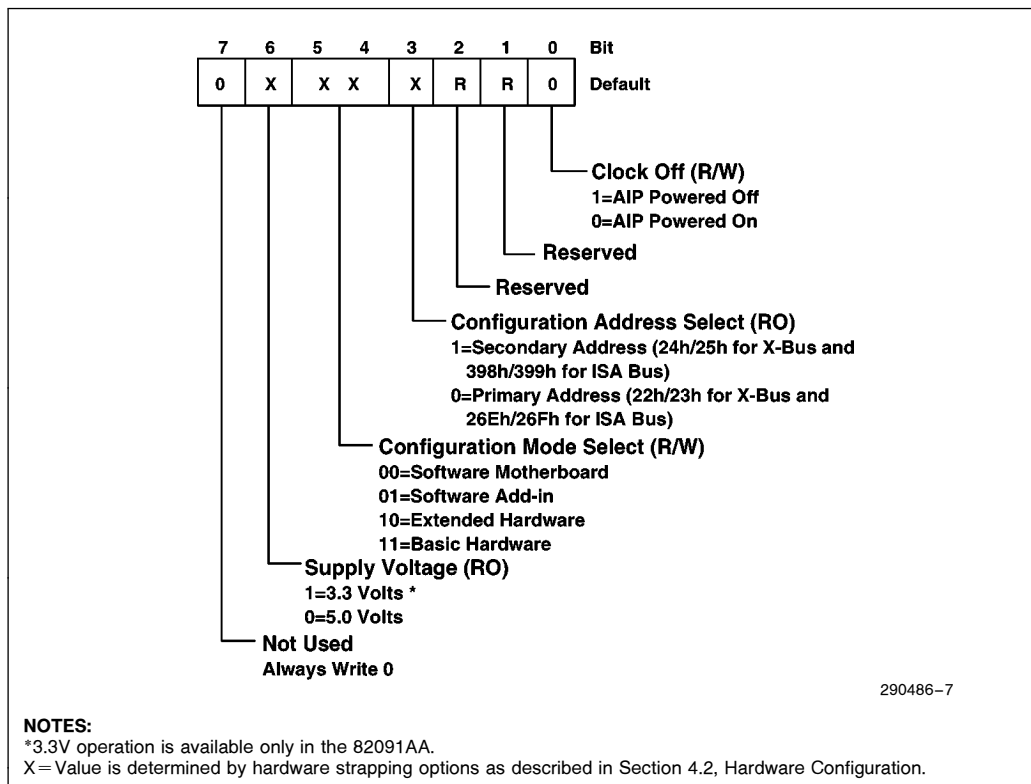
| 7 | 6 | 5 4 | 3 | 2 | 1 | 0 | Bit |
|---|---|---|---|---|---|---|---|
| 0 | X | X X | X | R | R | 0 | Default |

Clock Off (R/W)
1=AIP Powered Off
0=AIP Powered On

Reserved

Reserved

Configuration Address Select (RO)
1=Secondary Address (24h/25h for X-Bus and 398h/399h for ISA Bus)
0=Primary Address (22h/23h for X-Bus and 26Eh/26Fh for ISA Bus)

Configuration Mode Select (R/W)
00=Software Motherboard
01=Software Add-in
10=Extended Hardware
11=Basic Hardware

Supply Voltage (RO)
1=3.3 Volts *
0=5.0 Volts

Not Used
Always Write 0

290486–7

NOTES:
*3.3V operation is available only in the 82091AA.
X = Value is determined by hardware strapping options as described in Section 4.2, Hardware Configuration.